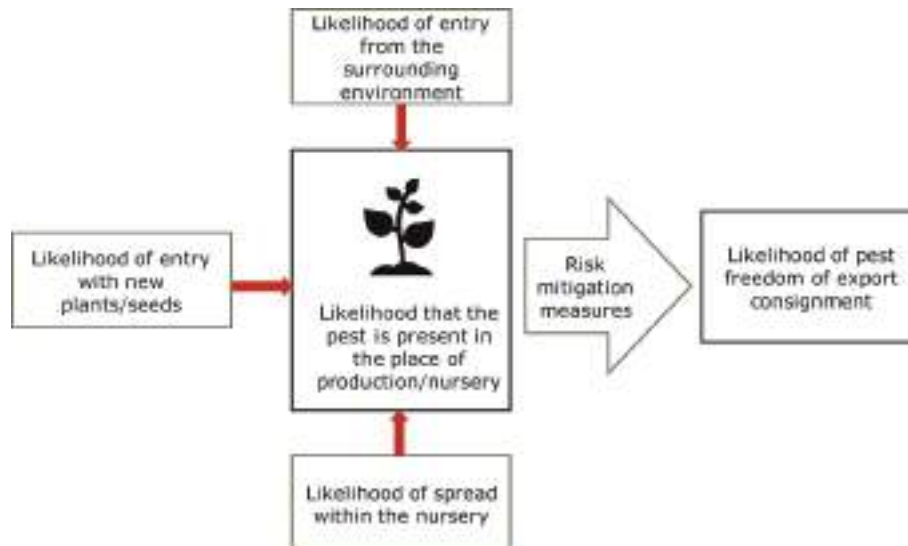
Likelihood of entry from the surrounding environment

Likelihood of entry with new plants/seeds

Likelihood that the pest is present in the place of production/nursery

Risk mitigation measures

Likelihood of pest freedom of export consignment

Likelihood of spread within the nursery